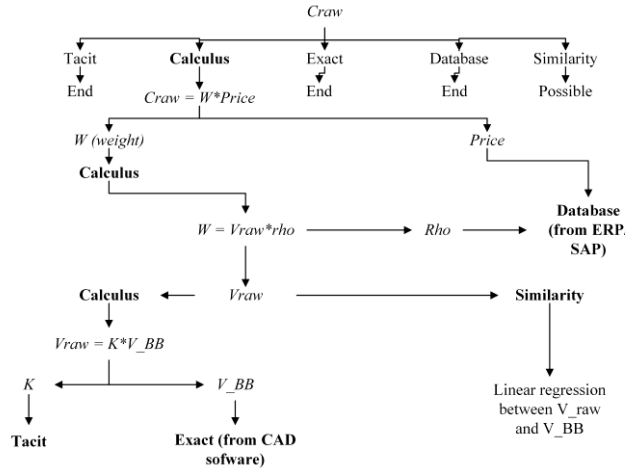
Craw

Tacit
End

Calculus
Craw = W*Price

Exact
End

Database
End

Similarity
Possible

W (weight)

Calculus

Price

W = Vraw*rho

Rho

Database (from ERP, SAP)

Calculus

Vraw

Similarity

Vraw = K*V_BB

K

V_BB

Tacit

Exact (from CAD sofware)

Linear regression between V_raw and V_BB